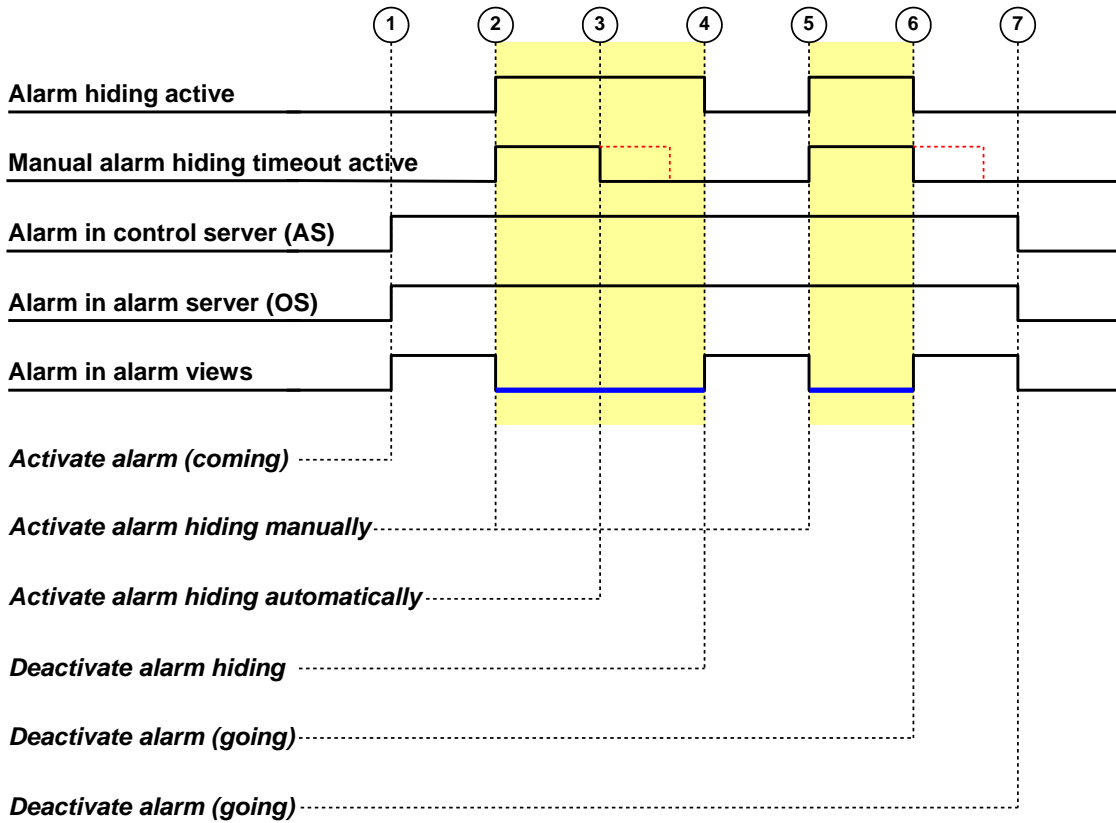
1 2 3 4 5 6 7

Alarm hiding active

Manual alarm hiding timeout active

Alarm in control server (AS)

Alarm in alarm server (OS)

Alarm in alarm views

Activate alarm (coming)

Activate alarm hiding manually

Activate alarm hiding automatically

Deactivate alarm hiding

Deactivate alarm (going)

Deactivate alarm (going)